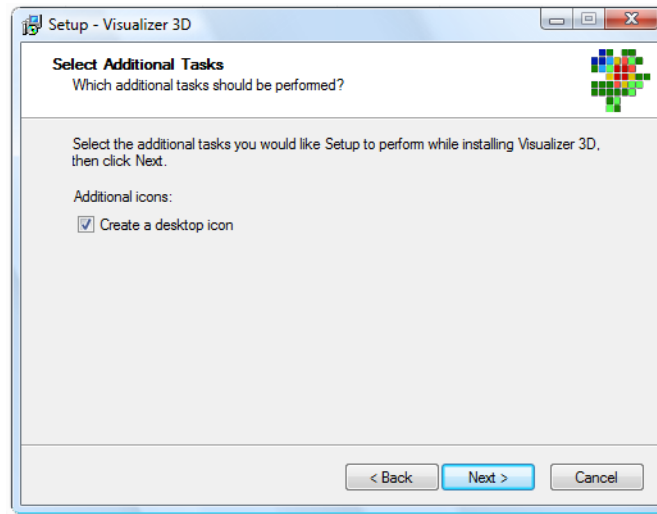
Setup - Visualizer 3D

Select Additional Tasks
Which additional tasks should be performed?

Select the additional tasks you would like Setup to perform while installing Visualizer 3D, then click Next.

Additional icons:

Create a desktop icon

< Back
Next >
Cancel